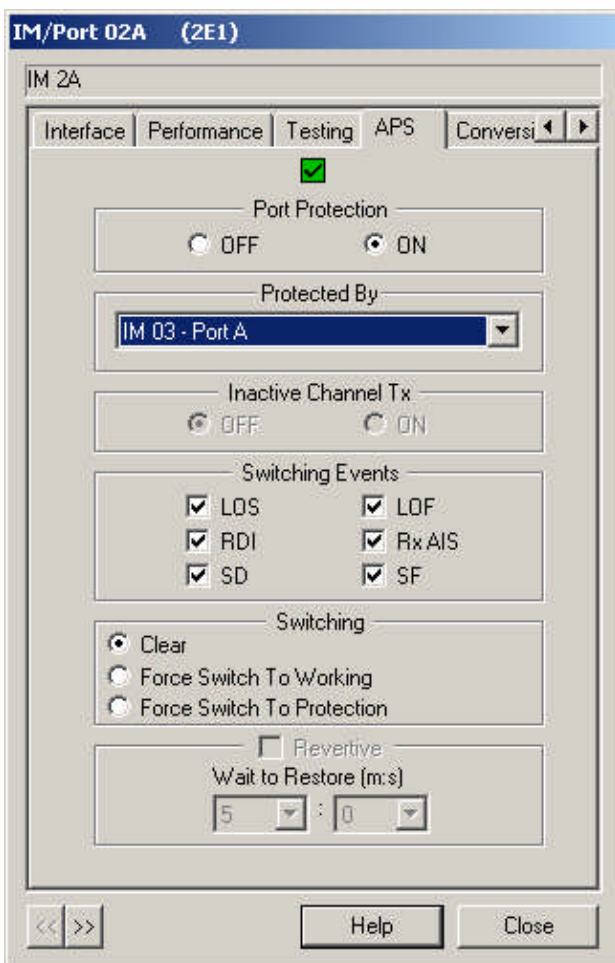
IM/Port 02A (2E1)

IM 2A

Interface | Performance | Testing | APS | Conversi

Port Protection

OFF ON

Protected By

IM 03 - Port A

Inactive Channel Tx

OFF ON

Switching Events

LOS LOF

RDI Rx AIS

SD SF

Switching

Clear

Force Switch To Working

Force Switch To Protection

Revertive

Wait to Restore (m:s)

5 : 0

<< >>

Help

Close